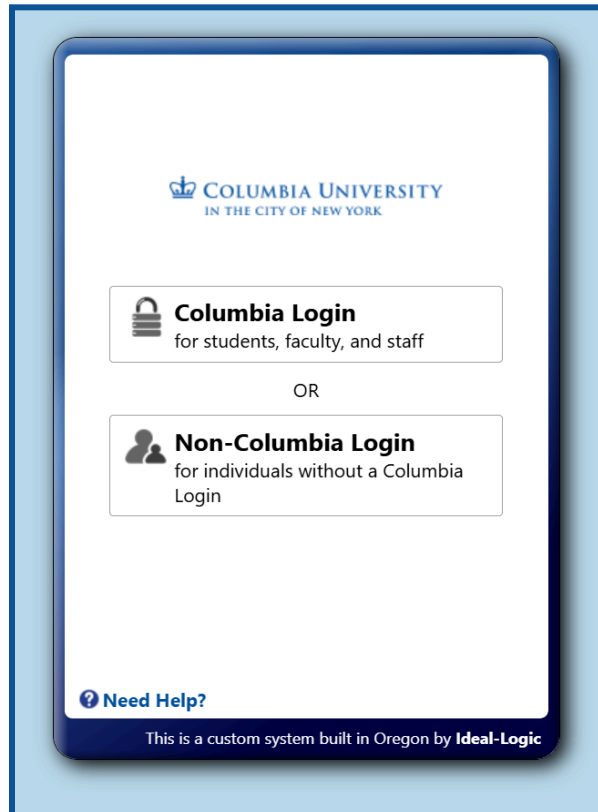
COLUMBIA UNIVERSITY
IN THE CITY OF NEW YORK

Columbia Login
for students, faculty, and staff

OR

Non-Columbia Login
for individuals without a Columbia Login

Need Help?

This is a custom system built in Oregon by Ideal-Logic